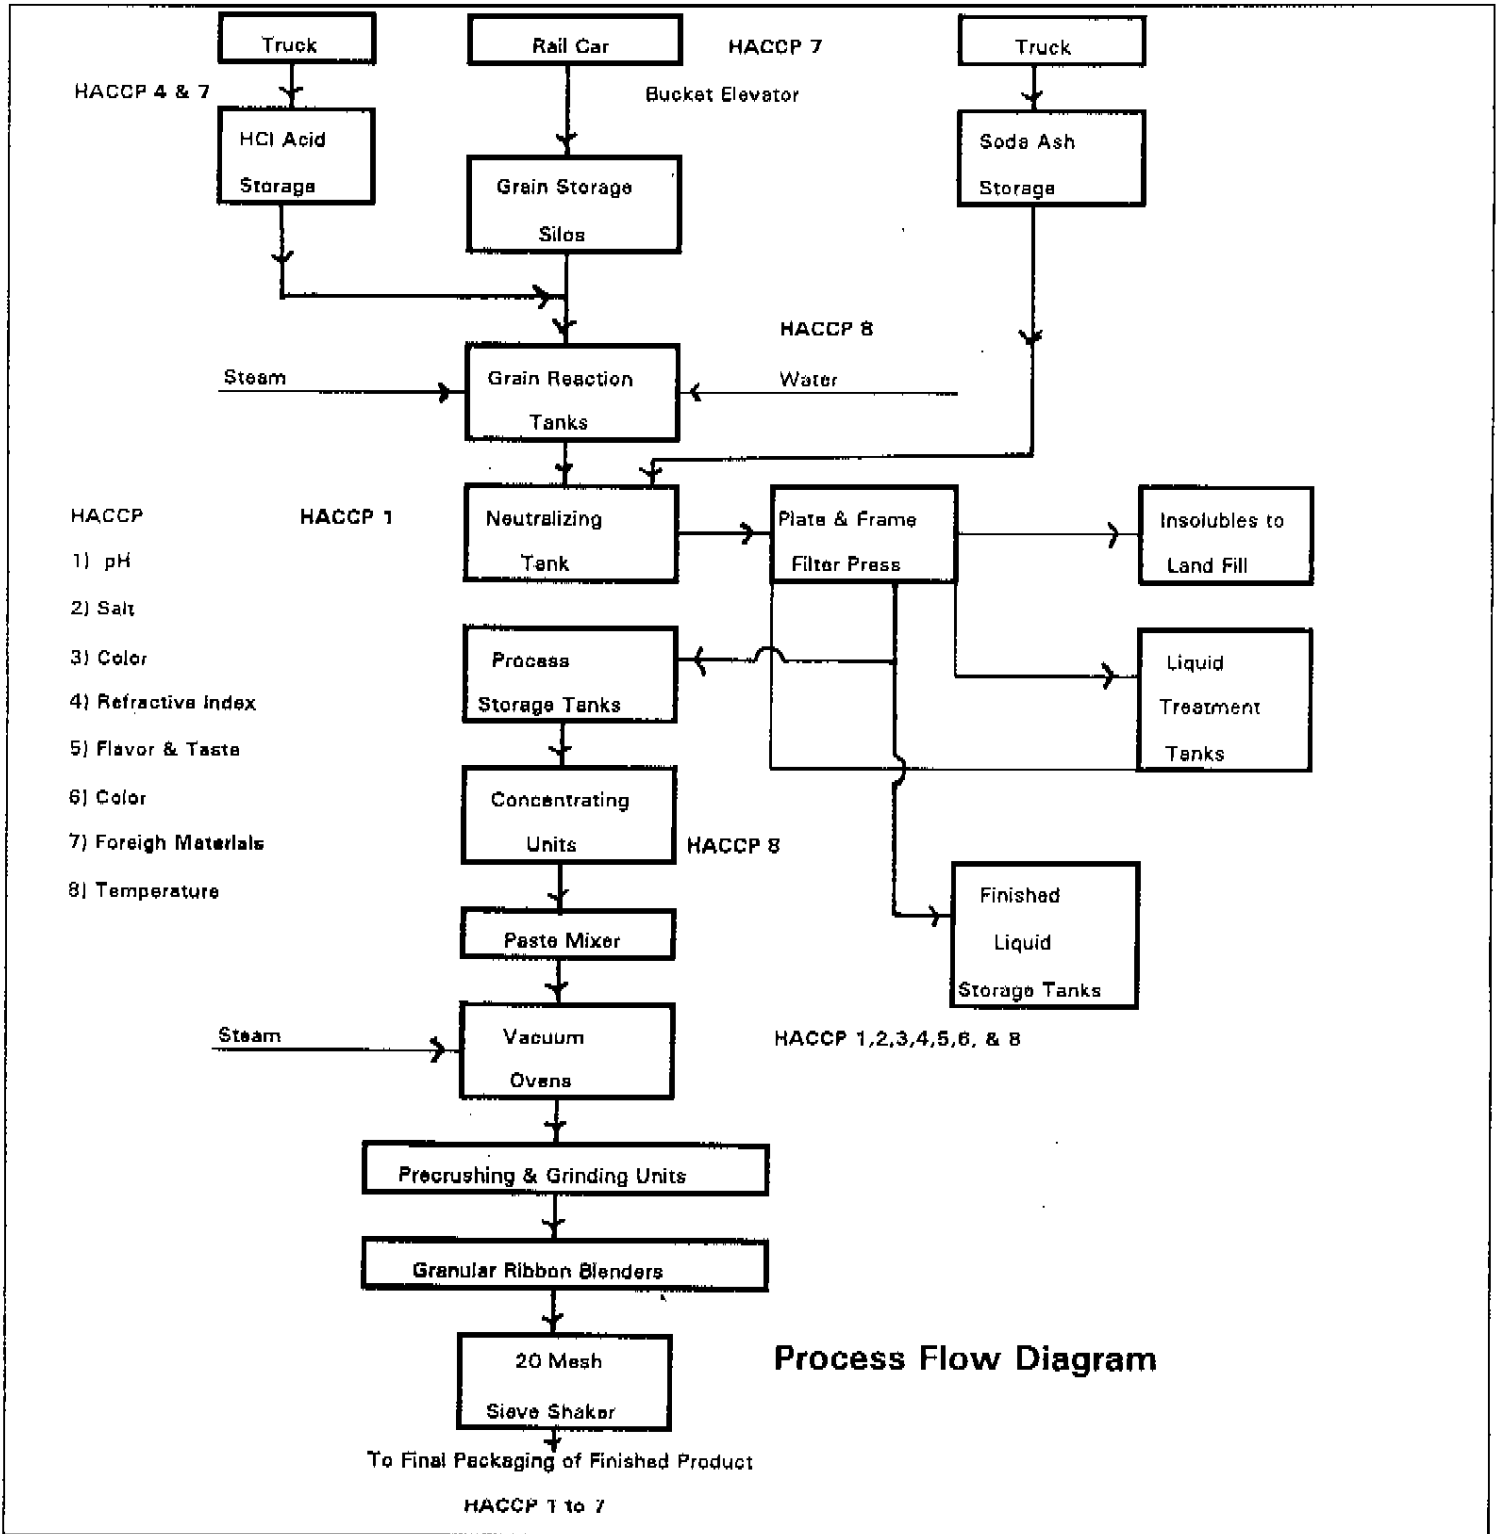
Truck

Rail Car

HACCP 7

Truck

HACCP 4 & 7

Bucket Elevator

HCl Acid Storage

Grain Storage Silos

Soda Ash Storage

HACCP 8

Steam

Grain Reaction Tanks

Water

HACCP

1) pH

2) Salt

3) Color

4) Refractive Index

5) Flavor & Taste

6) Color

7) Foreign Materials

8) Temperature

HACCP 1

Neutralizing Tank

Plate & Frame Filter Press

Insolubles to Land Fill

Process Storage Tanks

Liquid Treatment Tanks

Concentrating Units

HACCP 8

Finished Liquid Storage Tanks

Paste Mixer

Steam

Vacuum Ovens

HACCP 1,2,3,4,5,6, & 8

Precrushing & Grinding Units

Granular Ribbon Blenders

20 Mesh Sieve Shaker

Process Flow Diagram

To Final Packaging of Finished Product

HACCP 1 to 7